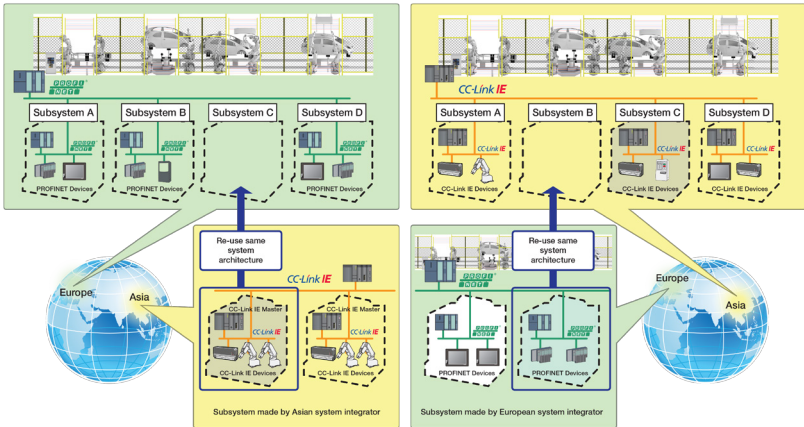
PROFI NET

Subsystem A

Subsystem B

Subsystem C

Subsystem D

PROFI NET

PROFI NET

PROFI NET

PROFINET Devices

PROFINET Devices

PROFINET Devices

CC-Link IE

Subsystem A

Subsystem B

Subsystem C

Subsystem D

CC-Link IE

CC-Link IE

CC-Link IE Devices

CC-Link IE Devices

CC-Link IE Devices

Re-use same system architecture

CC-Link IE

CC-Link IE Master

CC-Link IE

CC-Link IE Devices

CC-Link IE Devices

Europe

Asia

Subsystem made by Asian system integrator

Re-use same system architecture

PROFI NET

PROFI NET

PROFI NET

PROFINET Devices

PROFINET Devices

Europe

Asia

Subsystem made by European system integrator